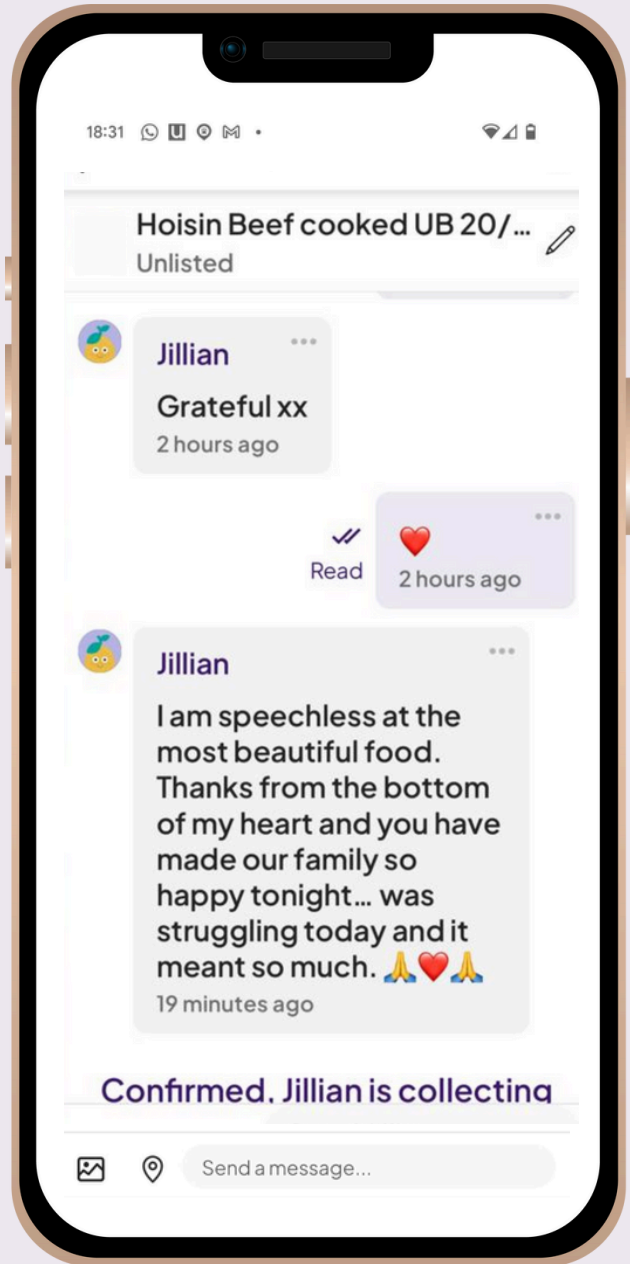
18:31

Hoisin Beef cooked UB 20/...
Unlisted

Jillian
Grateful xx
2 hours ago

❤️
Read 2 hours ago

Jillian
I am speechless at the most beautiful food. Thanks from the bottom of my heart and you have made our family so happy tonight... was struggling today and it meant so much. 🙏❤️🙏
19 minutes ago

Confirmed. Jillian is collecting

Send a message...